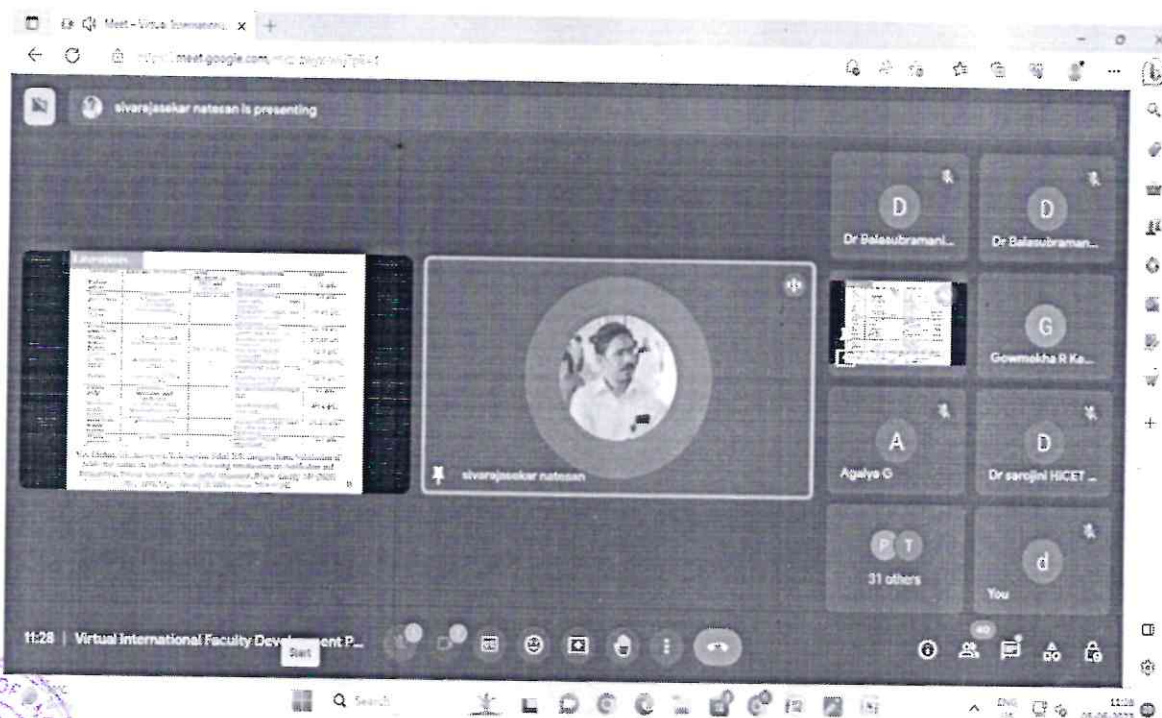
Meet - Virtual International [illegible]

meet.google.com/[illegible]

sivarajasekar natesan is presenting

D
Dr Balasubramani...

D
Dr Balasubraman...

G
Gowmekha R Ka...

A
Agalya G

D
Dr sarojini HICET ...

P T
31 others

d
You

sivarajasekar natesan

11:28 | Virtual International Faculty Development P...

Start

Search

40